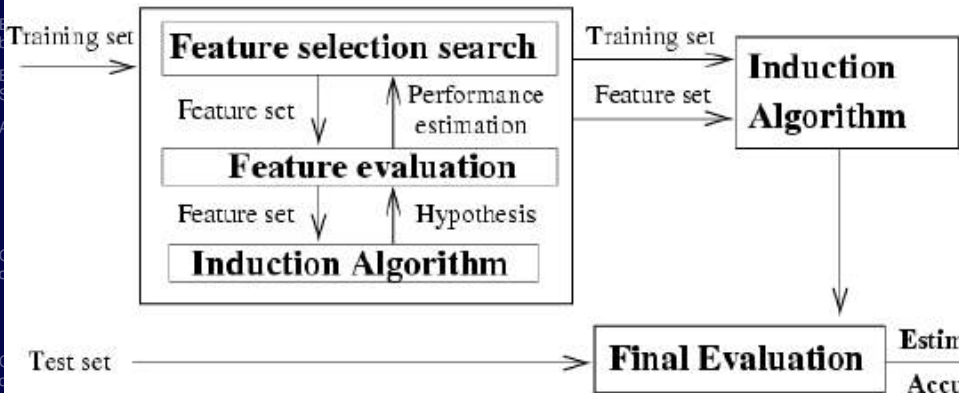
Training set

Feature selection search

Feature set

Performance estimation

Feature evaluation

Feature set

Hypothesis

Induction Algorithm

Training set

Feature set

Induction Algorithm

Test set

Final Evaluation

Estim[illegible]

Accu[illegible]